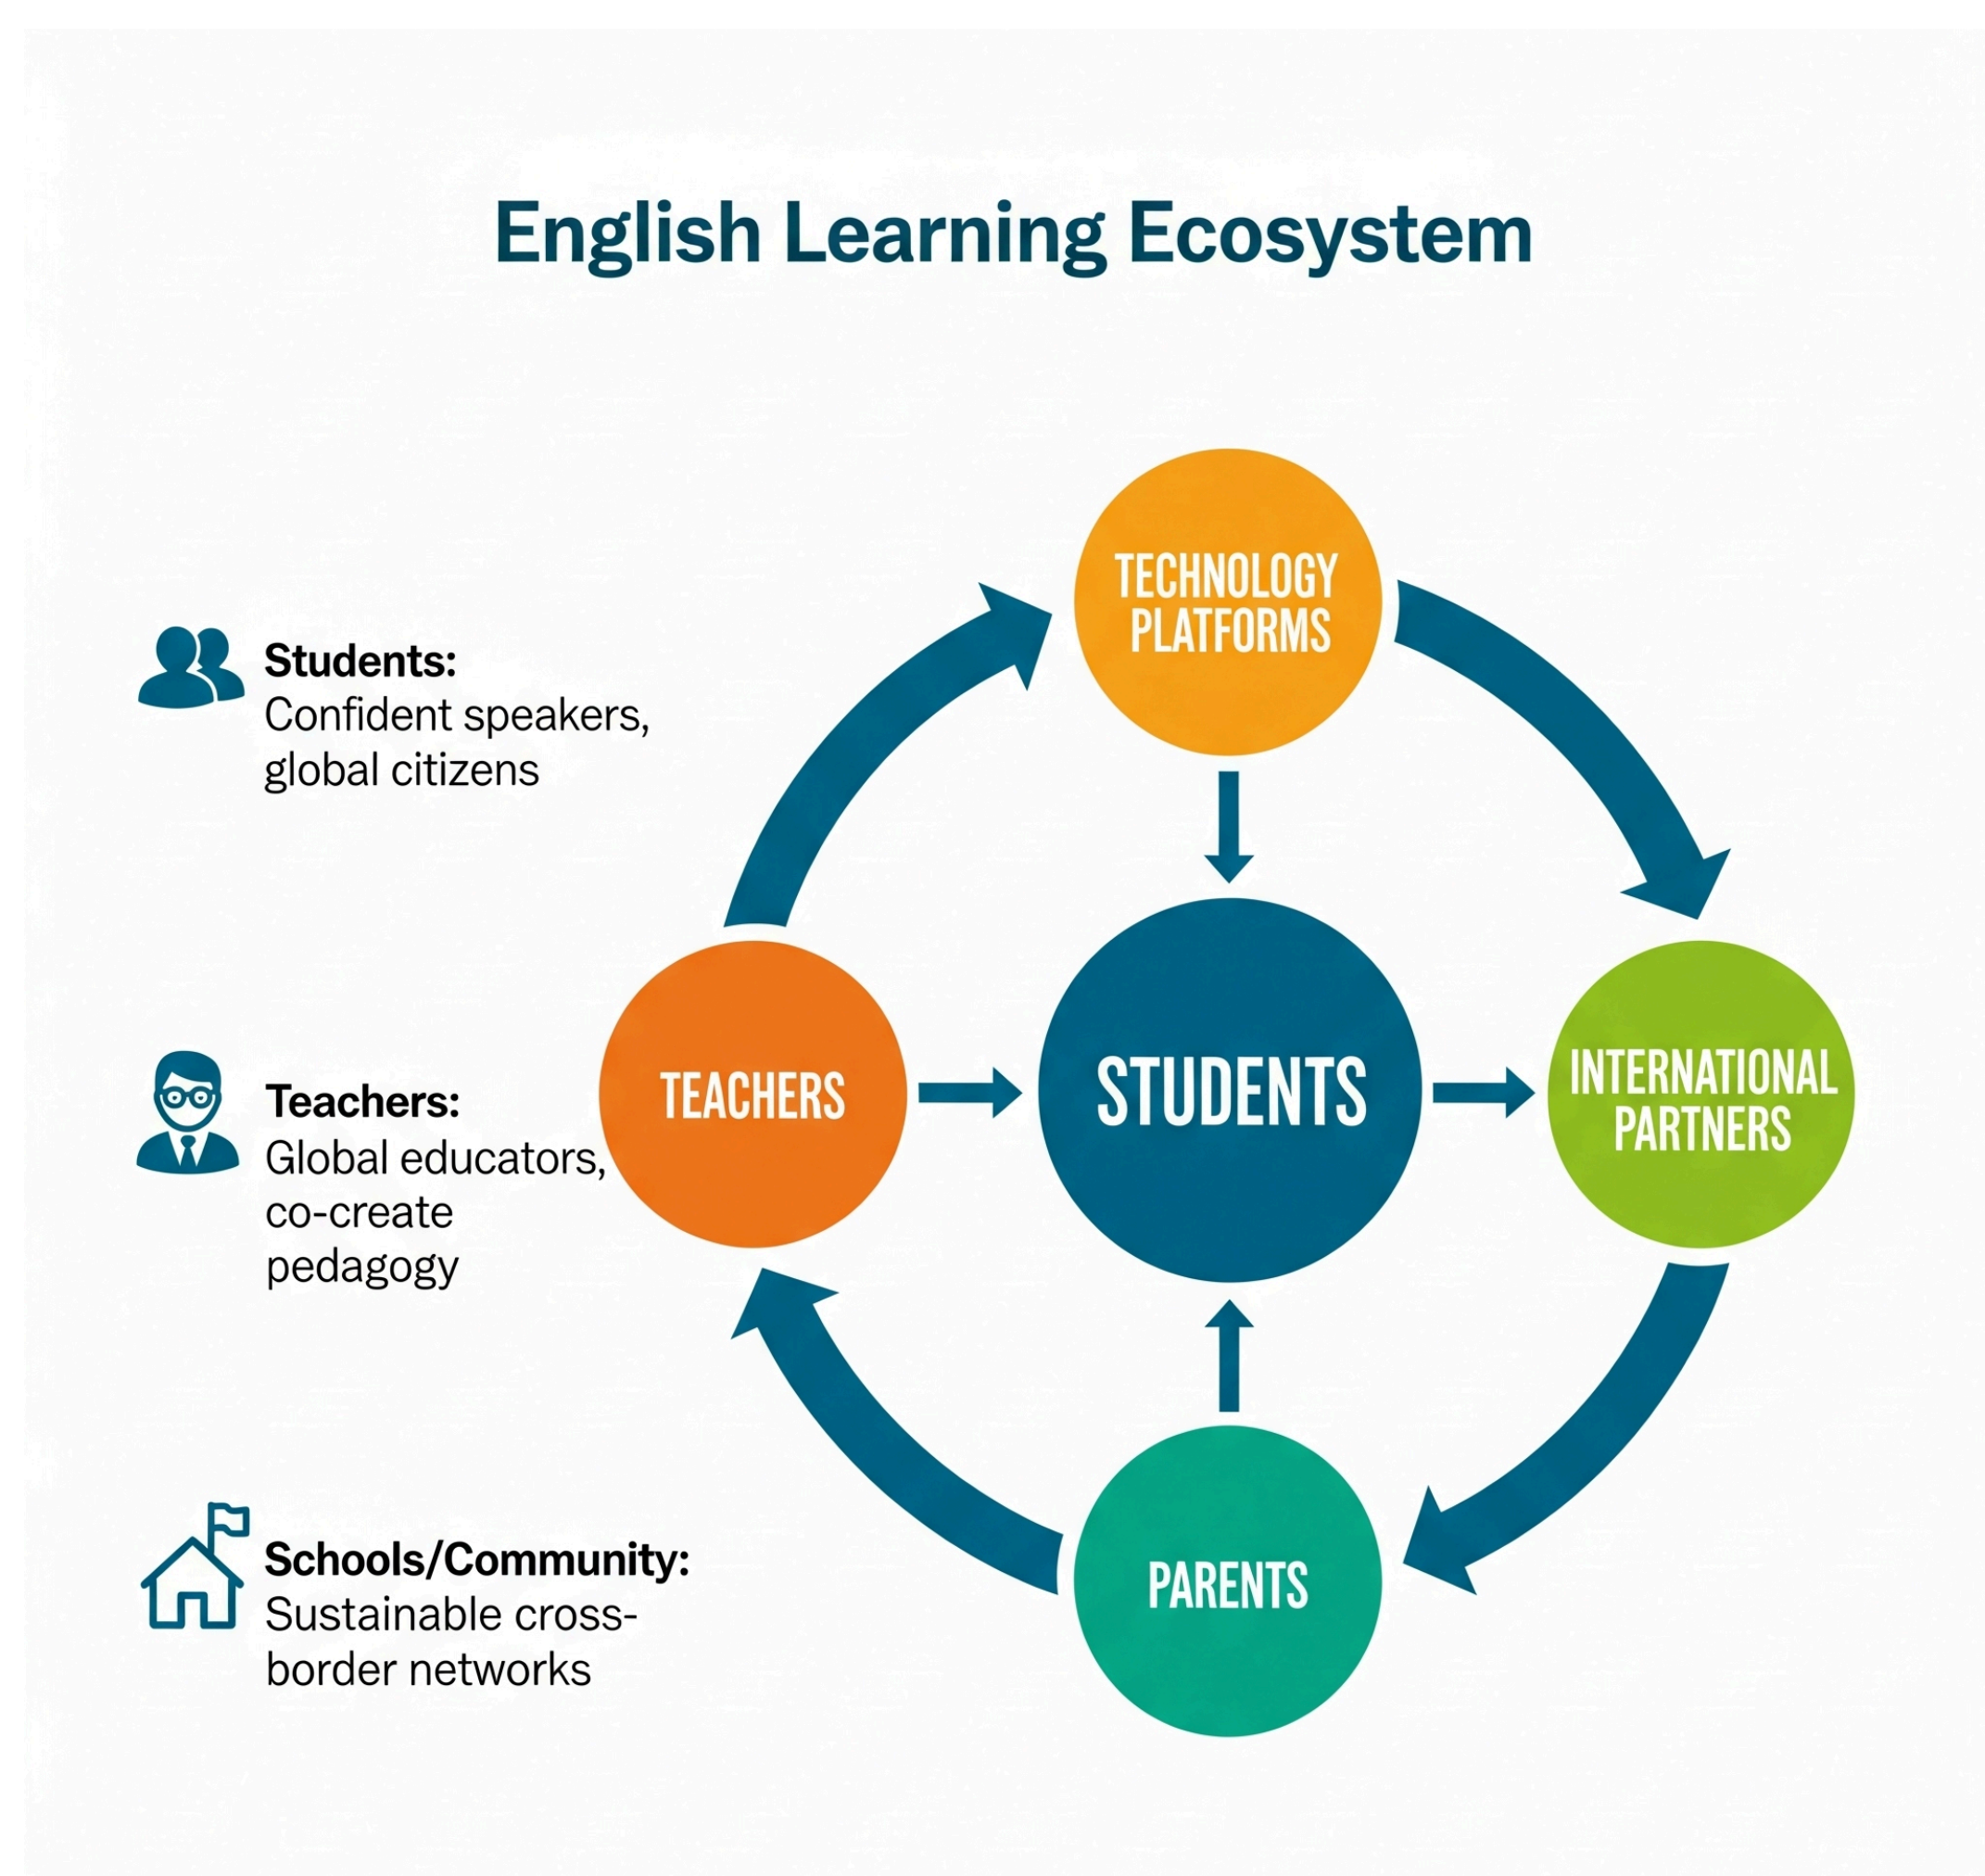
English Learning Ecosystem

Students: Confident speakers, global citizens

Teachers: Global educators, co-create pedagogy

Schools/Community: Sustainable cross-border networks

TECHNOLOGY PLATFORMS

TEACHERS

STUDENTS

INTERNATIONAL PARTNERS

PARENTS